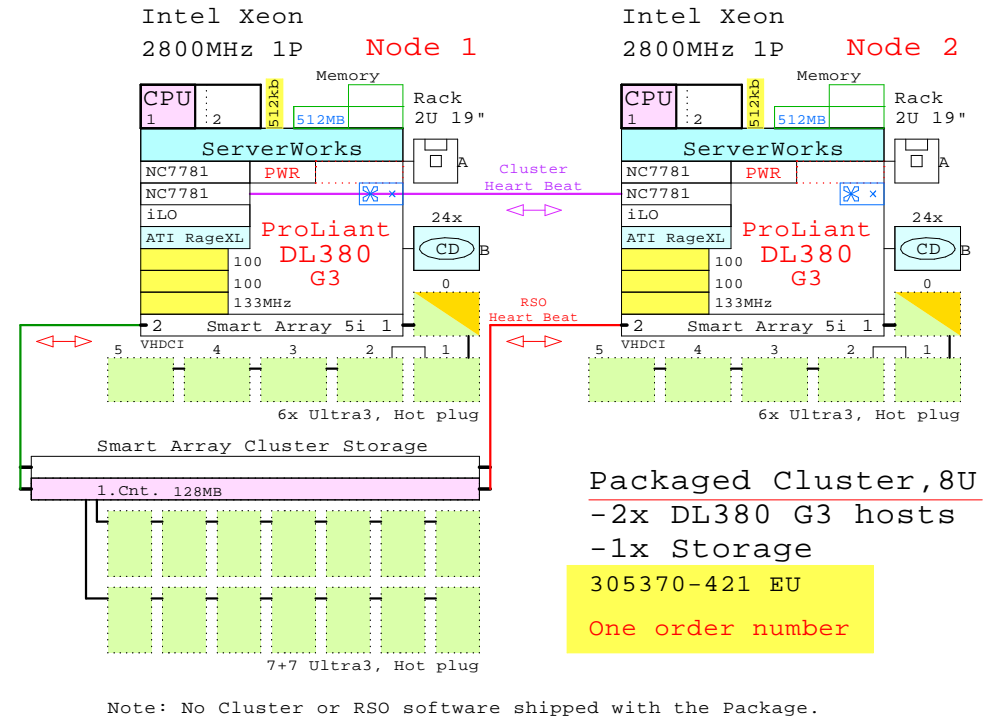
Intel Xeon
2800MHz 1P
Node 1

Memory
CPU
1
2
512kb
512MB
Rack
2U 19"
ServerWorks
A
NC7781
PWR
NC7781
iLO
ATI RageXL
ProLiant
DL380
G3
24x
CD
B
100
100
133MHz
0
2
Smart Array 5i
1
VHDCI
5
4
3
2
1
6x Ultra3, Hot plug

Cluster
Heart Beat

RSO
Heart Beat

Intel Xeon
2800MHz 1P
Node 2

Memory
CPU
1
2
512kb
512MB
Rack
2U 19"
ServerWorks
A
NC7781
PWR
NC7781
iLO
ATI RageXL
ProLiant
DL380
G3
24x
CD
B
100
100
133MHz
0
2
Smart Array 5i
1
VHDCI
5
4
3
2
1
6x Ultra3, Hot plug

Smart Array Cluster Storage
1.Cnt. 128MB
7+7 Ultra3, Hot plug

Packaged Cluster,8U
-2x DL380 G3 hosts
-1x Storage
305370-421 EU
One order number

Note: No Cluster or RSO software shipped with the Package.